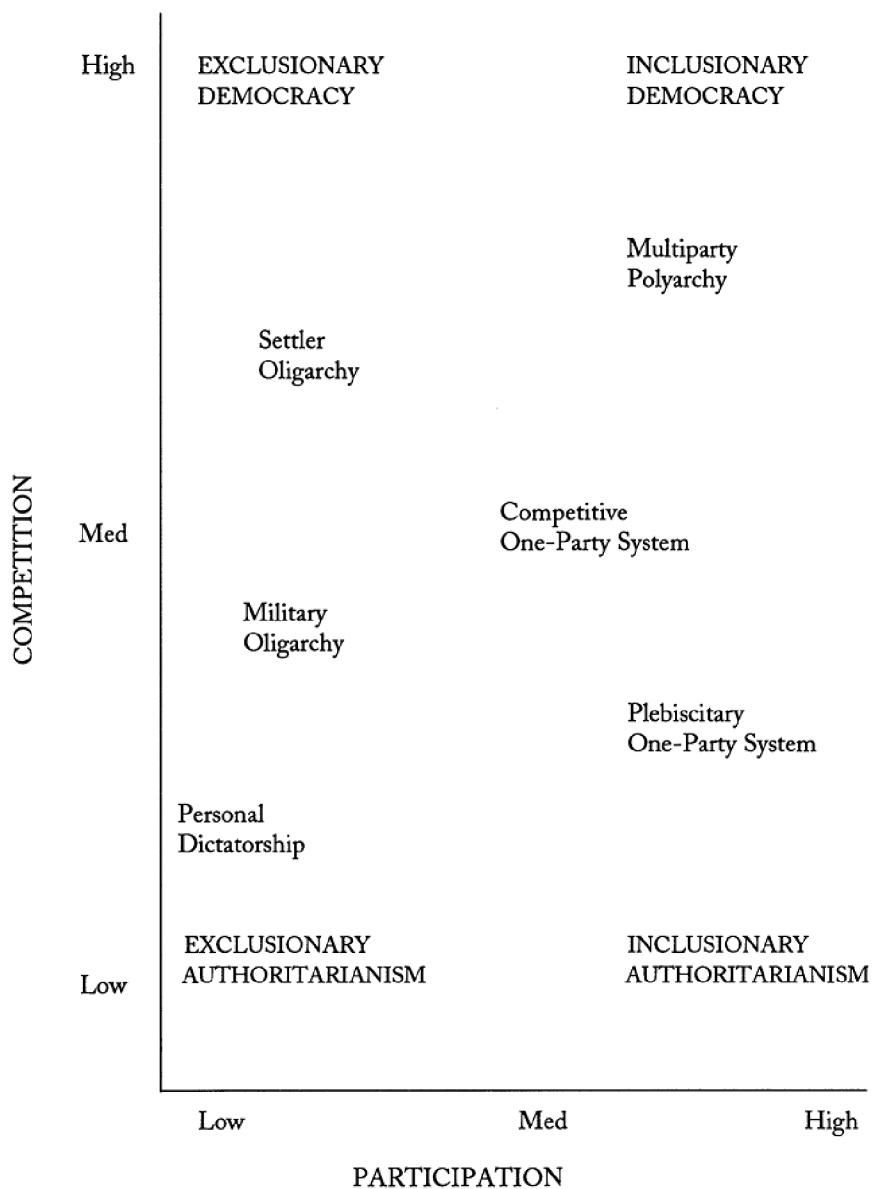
High

EXCLUSIONARY DEMOCRACY

INCLUSIONARY DEMOCRACY

Multiparty Polyarchy

Settler Oligarchy

COMPETITION

Med

Competitive One-Party System

Military Oligarchy

Plebiscitary One-Party System

Personal Dictatorship

EXCLUSIONARY AUTHORITARIANISM

INCLUSIONARY AUTHORITARIANISM

Low

Low

Med

High

PARTICIPATION